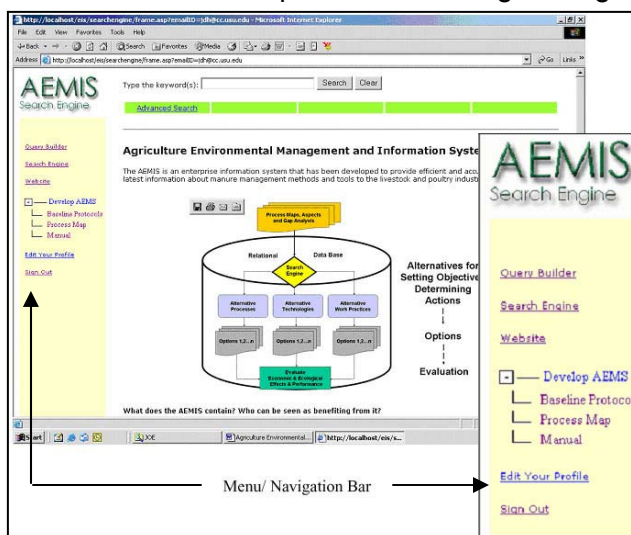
http://localhost/eis/searchengine/frame.asp?emailID=jdh@cc.usu.edu - Microsoft Internet Explorer

File Edit View Favorites Tools Help

Back Search Favorites Media

Address http://localhost/eis/searchengine/frame.asp?emailID=jdh@cc.usu.edu Go Links

AEMIS Search Engine

Query Builder

Search Engine

Website

Develop AEMS

Baseline Protocols

Process Map

Manual

Edit Your Profile

Sign Out

Type the keyword(s): Search Clear

Advanced Search

Agriculture Environmental Management and Information Syste

The AEMIS is an enterprise information system that has been developed to provide efficient and acc latest information about manure management methods and tools to the livestock and poultry indust

Process Maps, Aspects and Gap Analysis

Relational Data Base

Search Engine

Alternative Processes

Alternative Technologies

Alternative Work Practices

Options 1,2...n

Options 1,2...n

Options 1,2...n

Evaluate Economic & Strategical Effects & Performance

Alternatives for Setting Objective Determining Actions

Options

Evaluation

What does the AEMIS contain? Who can be seen as benefiting from it?

Start XXE Agriculture Environmental... http://localhost/eis/s...

AEMIS Search Engine

Query Builder

Search Engine

Website

Develop AEMS

Baseline Protoco

Process Map

Manual

Edit Your Profile

Sign Out

Menu/ Navigation Bar